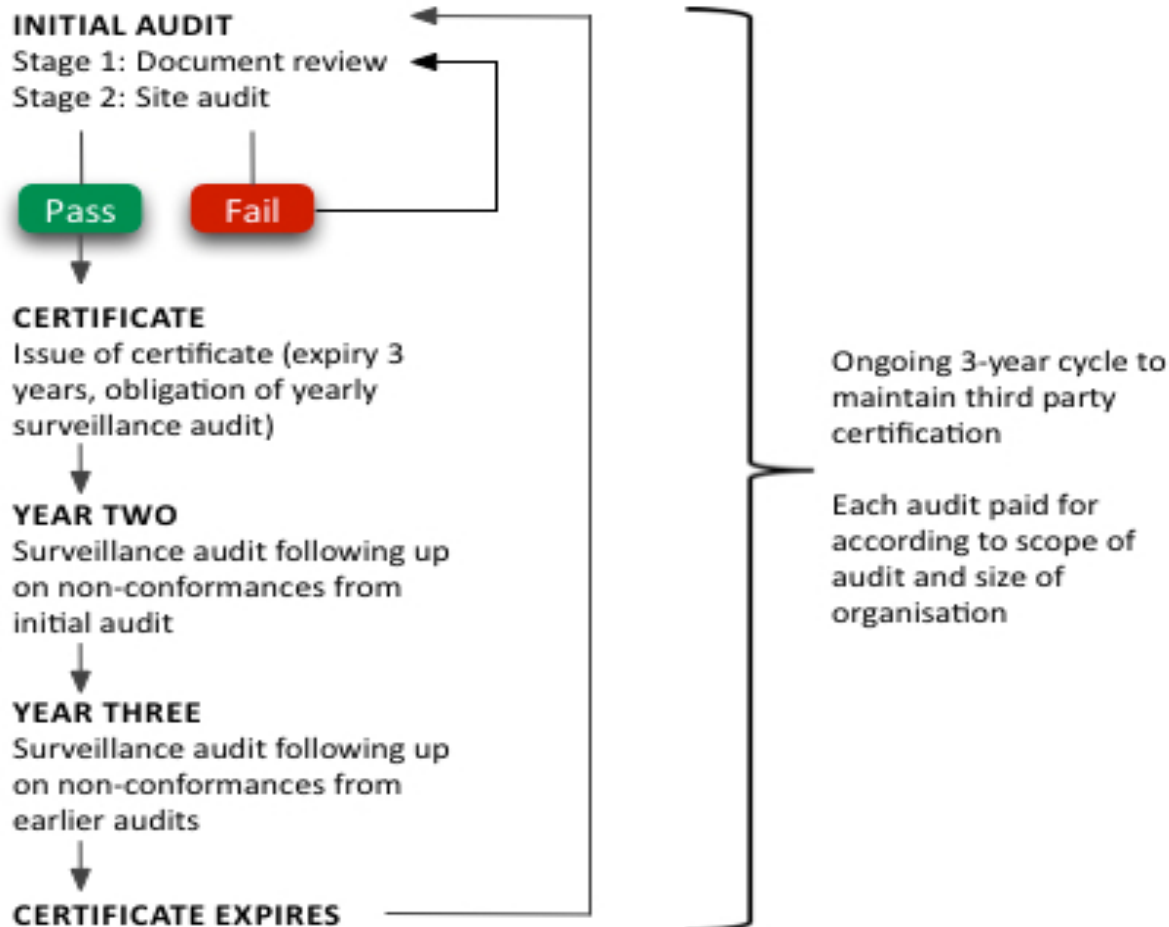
INITIAL AUDIT
Stage 1: Document review
Stage 2: Site audit

Pass

Fail

CERTIFICATE
Issue of certificate (expiry 3 years, obligation of yearly surveillance audit)

YEAR TWO
Surveillance audit following up on non-conformances from initial audit

YEAR THREE
Surveillance audit following up on non-conformances from earlier audits

CERTIFICATE EXPIRES

Ongoing 3-year cycle to maintain third party certification

Each audit paid for according to scope of audit and size of organisation